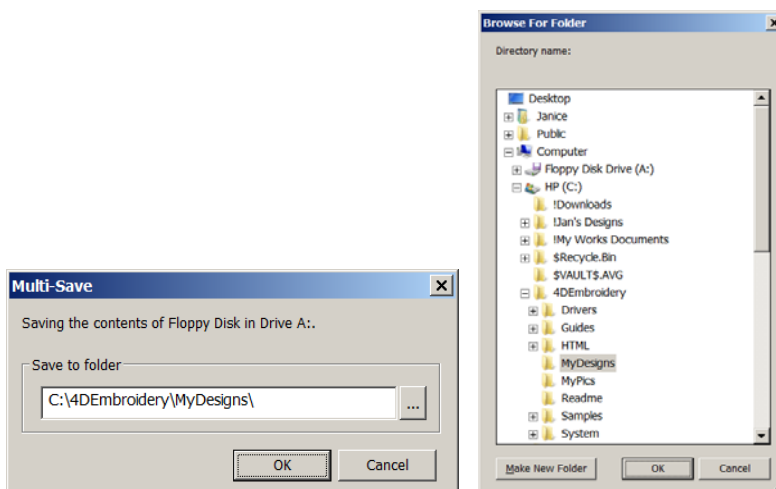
Multi-Save

Saving the contents of Floppy Disk in Drive A:.

Save to folder

C:\4DEmbroidery\MyDesigns\

...

OK

Cancel

Browse For Folder

Directory name:

Desktop
Janice
Public
Computer
Floppy Disk Drive (A:)
HP (C:)
!Downloads
!Jan's Designs
!My Works Documents
$Recycle.Bin
$VAULT$.AVG
4DEmbroidery
Drivers
Guides
HTML
MyDesigns
MyPics
Readme
Samples
System

Make New Folder

OK

Cancel